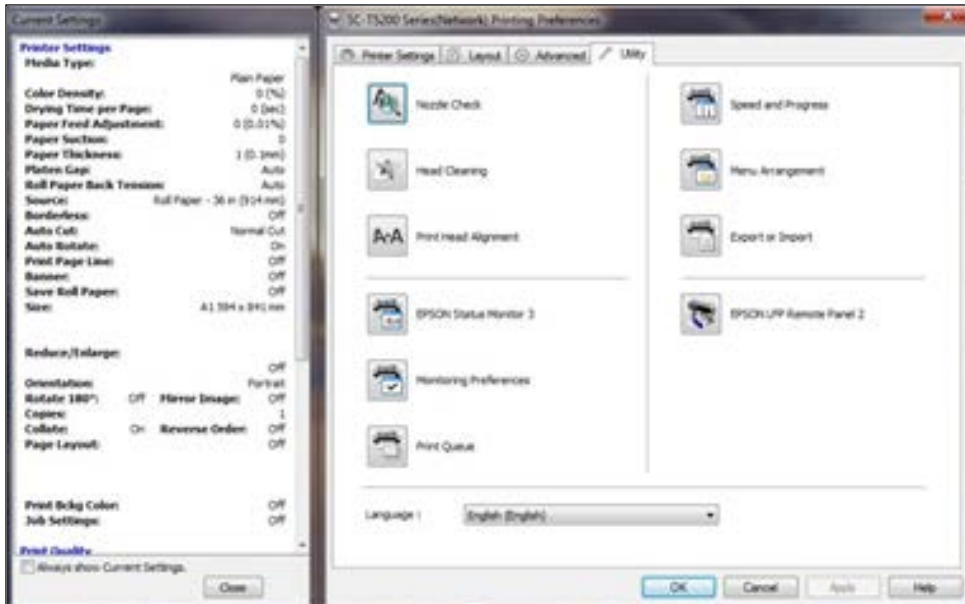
Current Settings

Printer Settings
Media Type:
Plain Paper
Color Density: 0 (%)
Drying Time per Page: 0 (sec)
Paper Feed Adjustment: 0 (0.01%)
Paper Suction: 0
Paper Thickness: 1 (0.1mm)
Platen Gap: Auto
Roll Paper Back Tension: Auto
Source: Roll Paper - 36 in (914 mm)
Borderless: Off
Auto Cut: Normal Cut
Auto Rotate: On
Print Page Line: Off
Banner: Off
Save Roll Paper: Off
Size: A1 594 x 841 mm

Reduce/Enlarge:
Off
Orientation: Portrait
Rotate 180°: Off Mirror Image: Off
Copies: 1
Collate: On Reverse Order: Off
Page Layout: Off

Print Bckg Color: Off
Job Settings: Off

Print Quality

Always show Current Settings.

Close

SC-T5200 Series(Network) Printing Preferences

Printer Settings | Layout | Advanced | Utility

Nozzle Check

Head Cleaning

Print Head Alignment

EPSON Status Monitor 3

Monitoring Preferences

Print Queue

Speed and Progress

Menu Arrangement

Export or Import

EPSON LFP Remote Panel 2

Language : English (English)

OK Cancel Apply Help